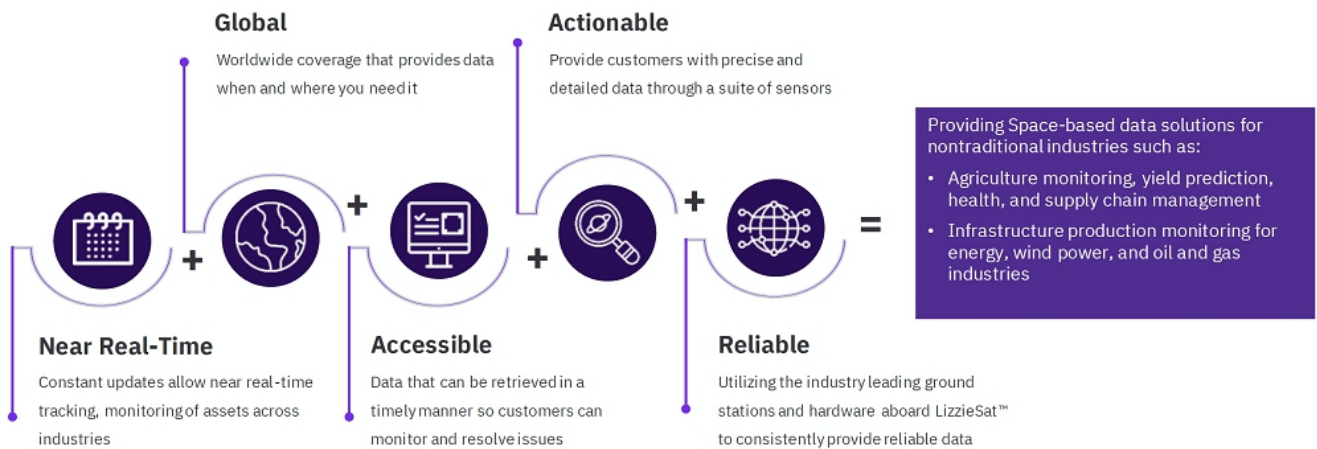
Global
Worldwide coverage that provides data when and where you need it

Actionable
Provide customers with precise and detailed data through a suite of sensors

+ + + + =

Providing Space-based data solutions for nontraditional industries such as:
• Agriculture monitoring, yield prediction, health, and supply chain management
• Infrastructure production monitoring for energy, wind power, and oil and gas industries

Near Real-Time
Constant updates allow near real-time tracking, monitoring of assets across industries

Accessible
Data that can be retrieved in a timely manner so customers can monitor and resolve issues

Reliable
Utilizing the industry leading ground stations and hardware aboard LizzieSat™ to consistently provide reliable data